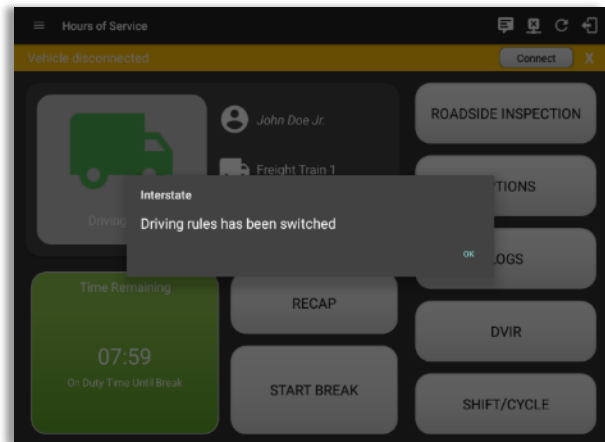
Hours of Service

Vehicle disconnected

Connect

X

John Doe Jr.

Freight Train 1

Driving

ROADSIDE INSPECTION

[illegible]TIONS

Interstate

Driving rules has been switched

OK

LOGS

Time Remaining

RECAP

07:59

On Duty Time Until Break

DVIR

START BREAK

SHIFT/CYCLE